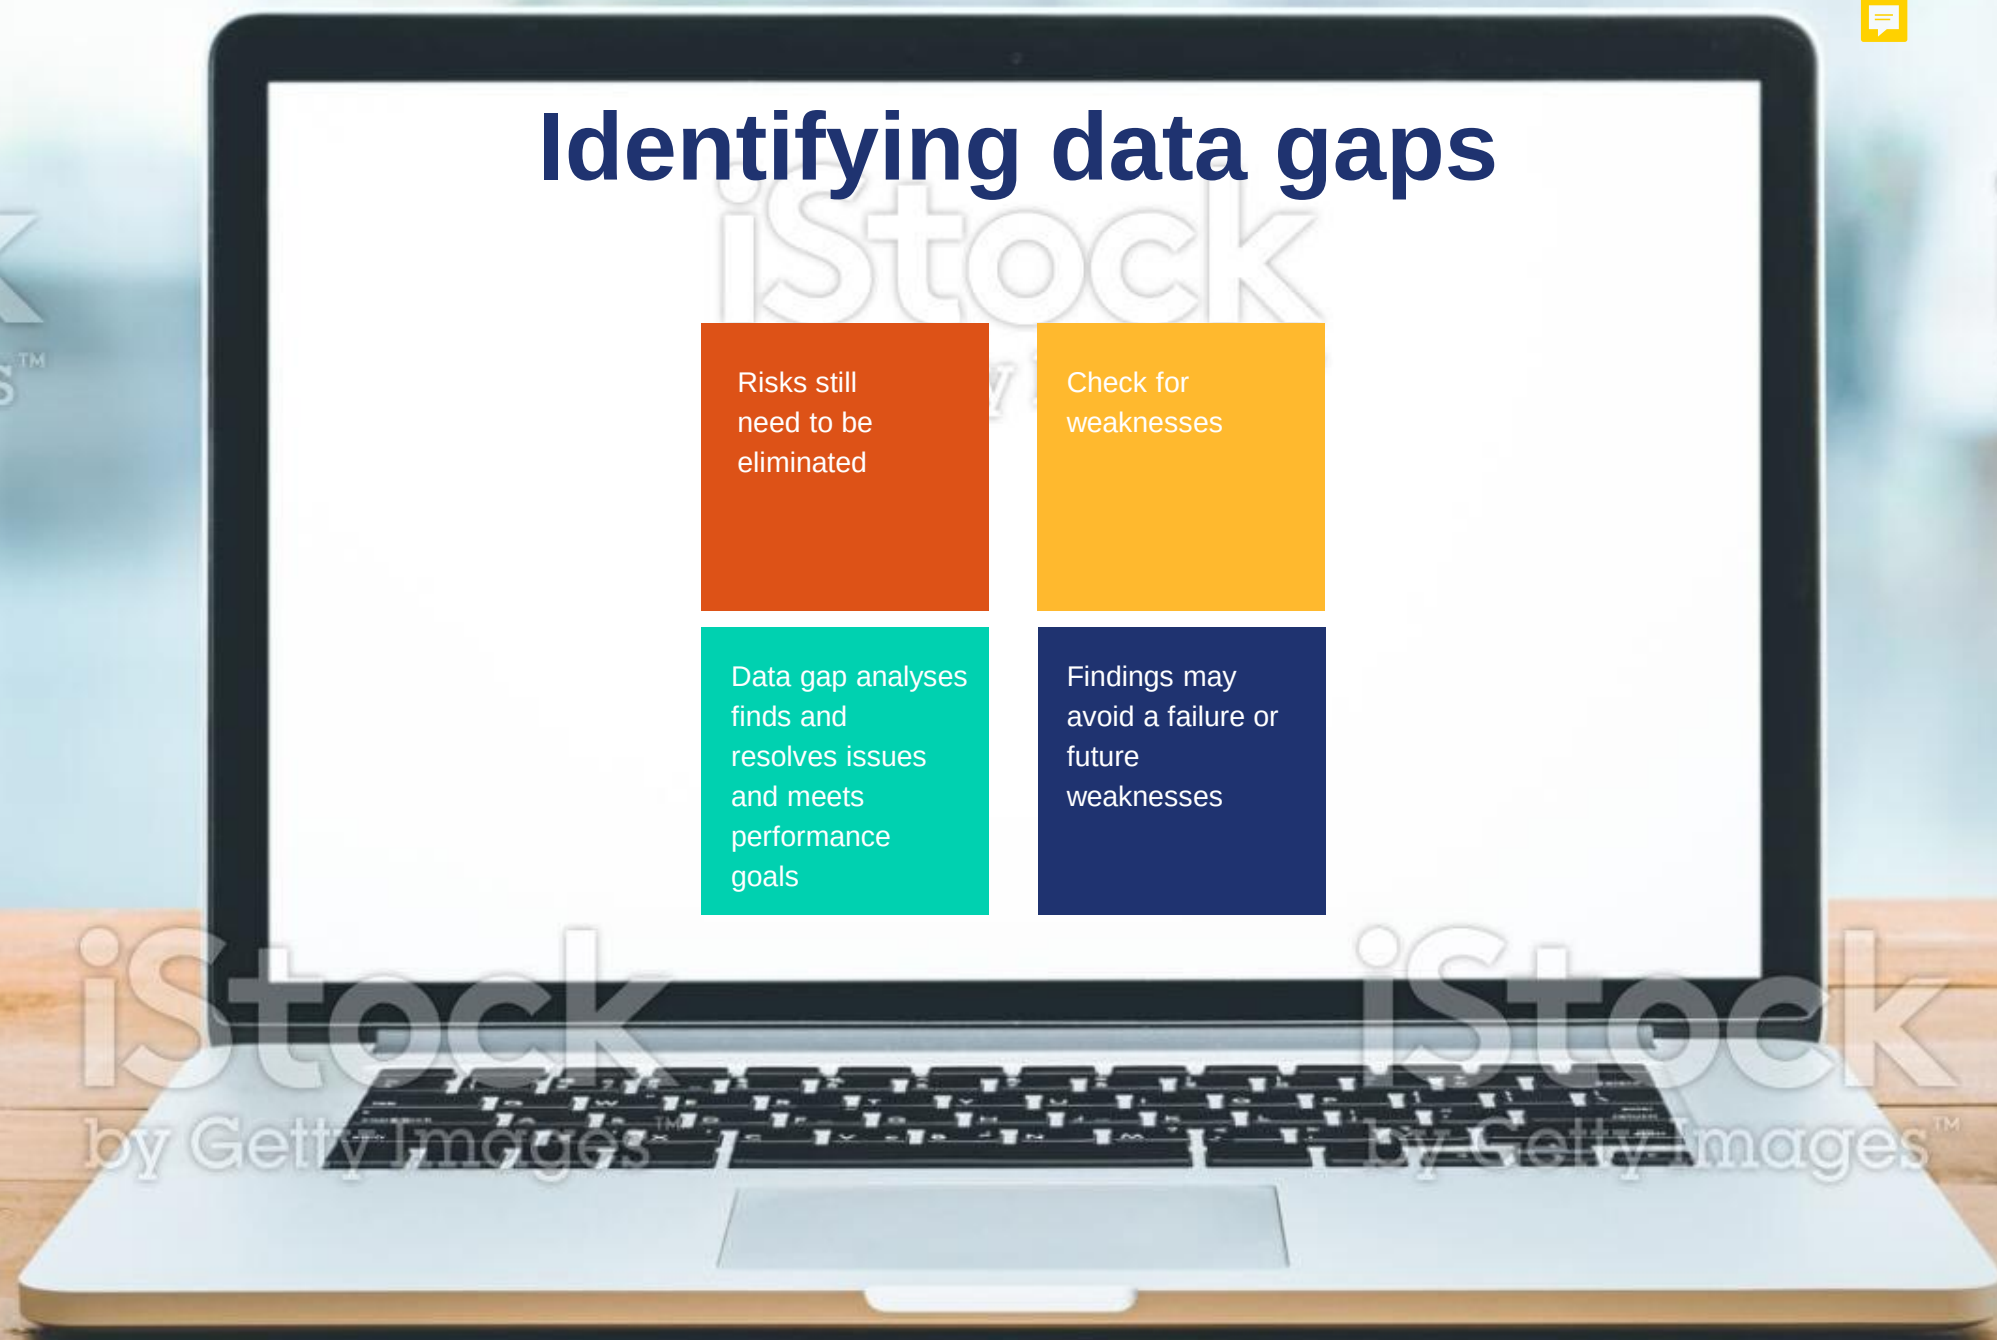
Identifying data gaps

Risks still need to be eliminated

Check for weaknesses

Data gap analyses finds and resolves issues and meets performance goals

Findings may avoid a failure or future weaknesses

iStock
by Getty Images™

iStock
by Getty Images™

iStock